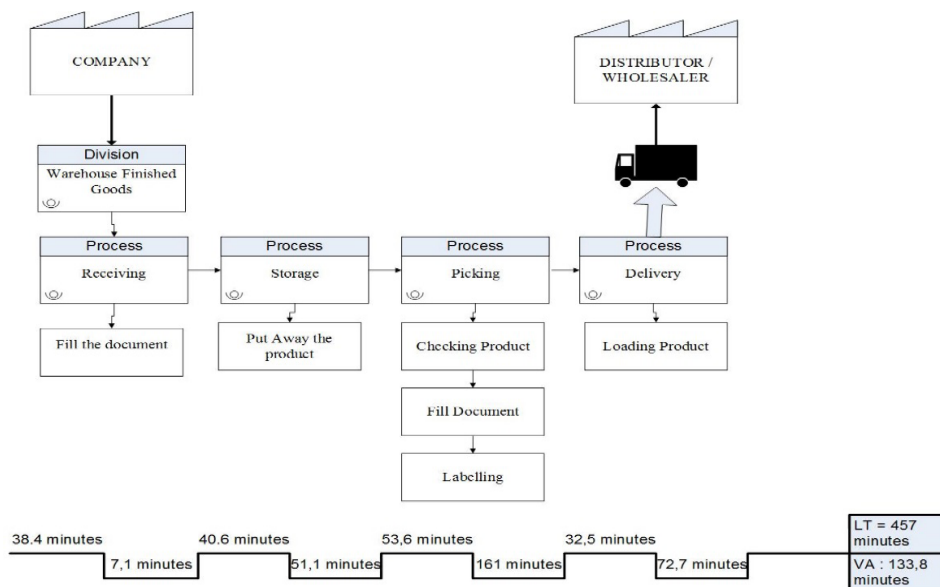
COMPANY

DISTRIBUTOR / WHOLESALER

Division
Warehouse Finished Goods

Process
Receiving

Process
Storage

Process
Picking

Process
Delivery

Fill the document

Put Away the product

Checking Product

Fill Document

Labelling

Loading Product

38.4 minutes
7,1 minutes
40.6 minutes
51,1 minutes
53,6 minutes
161 minutes
32,5 minutes
72,7 minutes

LT = 457 minutes
VA : 133,8 minutes